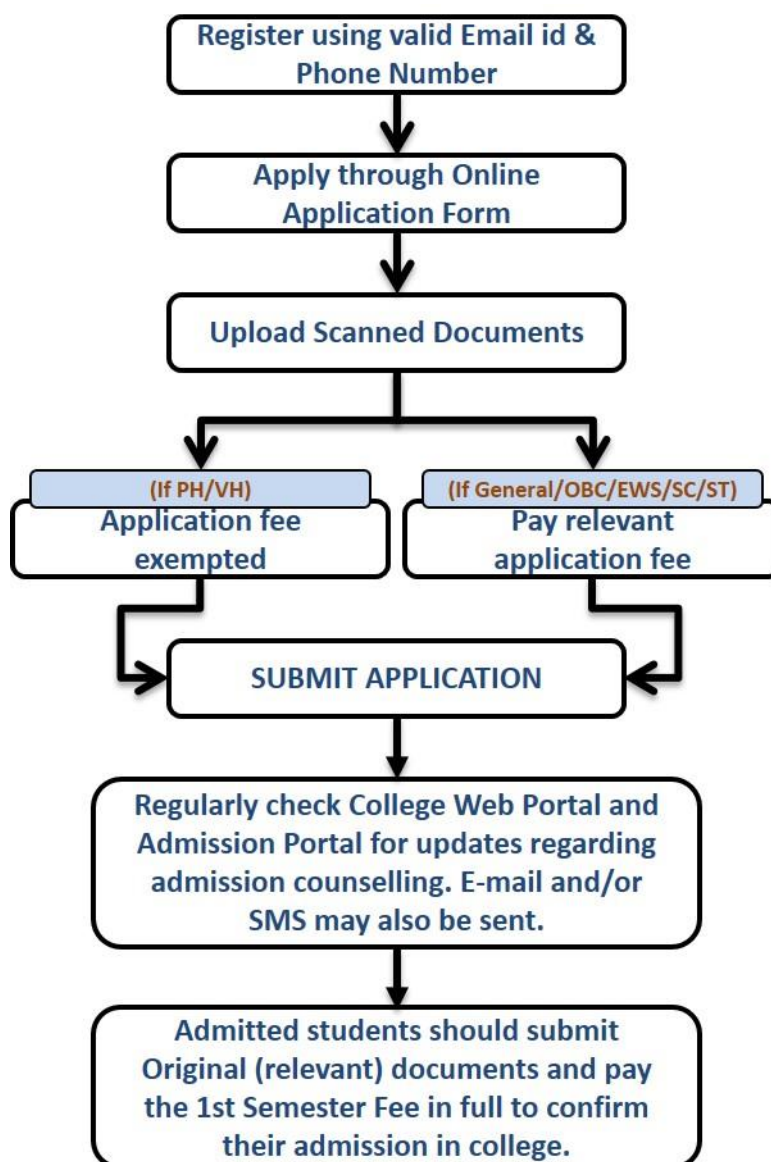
Register using valid Email id & Phone Number

Apply through Online Application Form

Upload Scanned Documents

(If PH/VH)
Application fee exempted

(If General/OBC/EWS/SC/ST)
Pay relevant application fee

SUBMIT APPLICATION

Regularly check College Web Portal and Admission Portal for updates regarding admission counselling. E-mail and/or SMS may also be sent.

Admitted students should submit Original (relevant) documents and pay the 1st Semester Fee in full to confirm their admission in college.